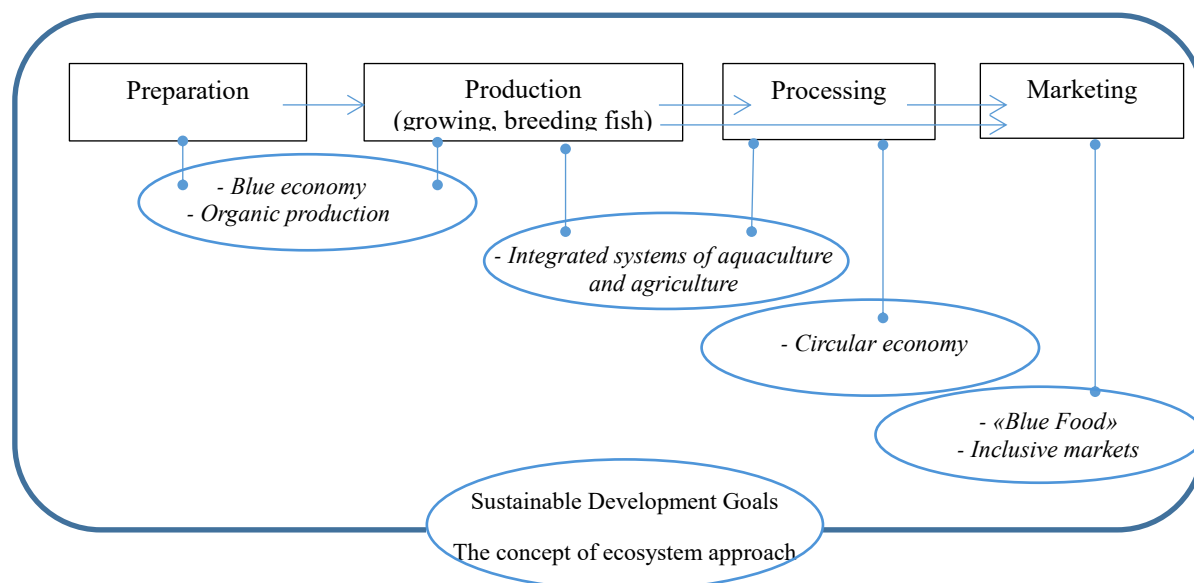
Preparation

Production
(growing, breeding fish)

Processing

Marketing

- Blue economy
- Organic production

- Integrated systems of aquaculture and agriculture

- Circular economy

- «Blue Food»
- Inclusive markets

Sustainable Development Goals

The concept of ecosystem approach